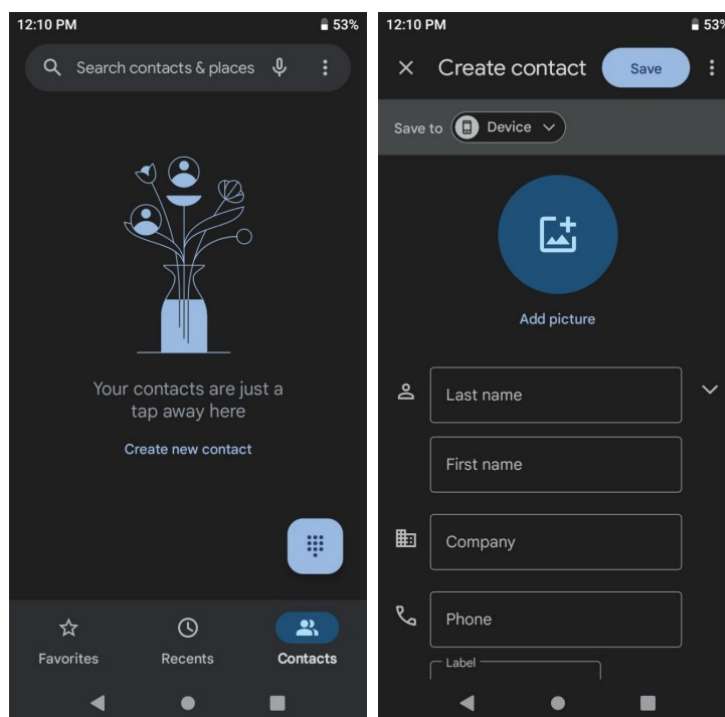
12:10 PM
53%

Search contacts & places

Your contacts are just a tap away here

Create new contact

Favorites
Recents
Contacts

12:10 PM
53%

Create contact
Save

Save to
Device

Add picture

Last name

First name

Company

Phone

Label